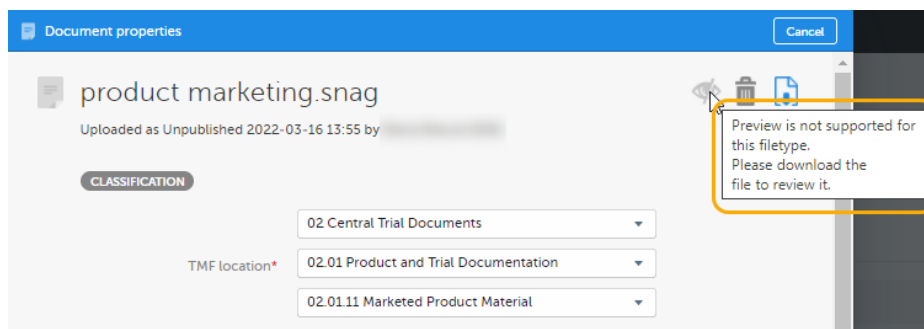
Document properties

Cancel

product marketing.snag

Uploaded as Unpublished 2022-03-16 13:55 by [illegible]

Preview is not supported for this filetype.
Please download the file to review it.

CLASSIFICATION

TMF location*

02 Central Trial Documents

02.01 Product and Trial Documentation

02.01.11 Marketed Product Material